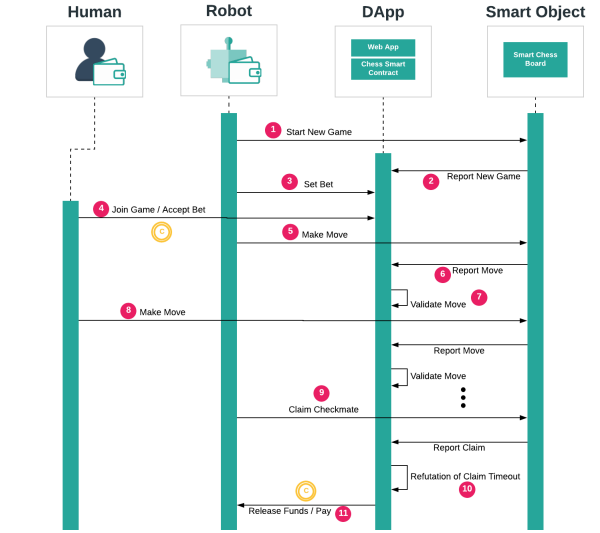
Human

Robot

DApp

Web App

Chess Smart Contract

Smart Object

Smart Chess Board

1 Start New Game

2 Report New Game

3 Set Bet

4 Join Game / Accept Bet

C

5 Make Move

6 Report Move

Validate Move 7

8 Make Move

Report Move

Validate Move

9

Claim Checkmate

Report Claim

Refutation of Claim Timeout

10

C

Release Funds / Pay 11